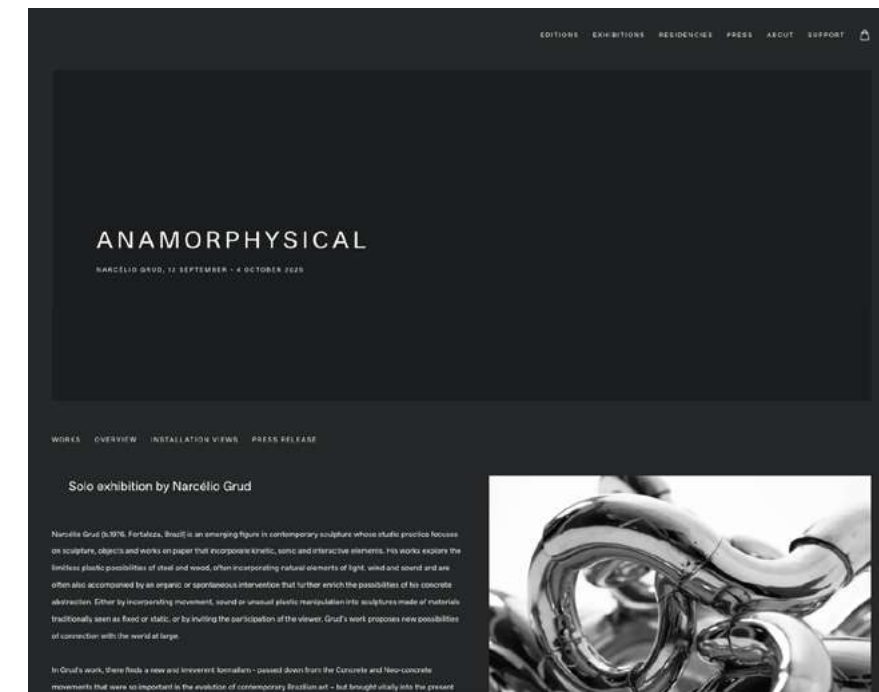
EDITIONS EXHIBITIONS RESIDENCIES PRESS ABOUT SUPPORT

ANAMORPHYSICAL

NARCÉLIO GRUD, 12 SEPTEMBER – 4 OCTOBER 2025

WORKS OVERVIEW INSTALLATION VIEWS PRESS RELEASE

Solo exhibition by Narcélio Grud

Narcélio Grud (b.1976, Fortaleza, Brazil) is an emerging figure in contemporary sculpture whose studio practice focuses on sculpture, objects and works on paper that incorporate kinetic, sonic and interactive elements. His works explore the limitless plastic possibilities of steel and wood, often incorporating natural elements of light, wind and sound and are often also accompanied by an organic or spontaneous intervention that further enrich the possibilities of his concrete abstraction. Either by incorporating movement, sound or unusual plastic manipulation into sculptures made of materials traditionally seen as fixed or static, or by inviting the participation of the viewer, Grud's work proposes new possibilities of connection with the world at large.

In Grud's work, there finds a new and irreverent formalism – passed down from the Concrete and Neo-concrete movements that were so important in the evolution of contemporary Brazilian art – but brought vitally into the present